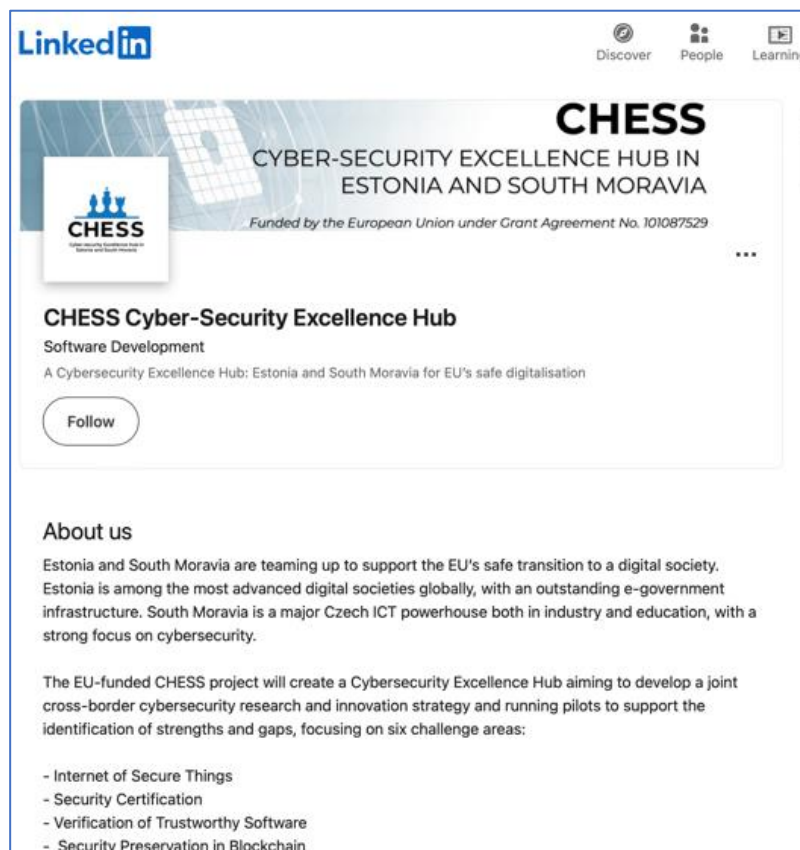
Linked in

Discover People Learning

CHESS
CYBER-SECURITY EXCELLENCE HUB IN ESTONIA AND SOUTH MORAVIA
Funded by the European Union under Grant Agreement No. 101087529

CHESS
Cyber-security Excellence Hub in Estonia and South Moravia

...

CHESS Cyber-Security Excellence Hub
Software Development
A Cybersecurity Excellence Hub: Estonia and South Moravia for EU's safe digitalisation

Follow

About us
Estonia and South Moravia are teaming up to support the EU's safe transition to a digital society. Estonia is among the most advanced digital societies globally, with an outstanding e-government infrastructure. South Moravia is a major Czech ICT powerhouse both in industry and education, with a strong focus on cybersecurity.

The EU-funded CHESS project will create a Cybersecurity Excellence Hub aiming to develop a joint cross-border cybersecurity research and innovation strategy and running pilots to support the identification of strengths and gaps, focusing on six challenge areas:

- Internet of Secure Things
- Security Certification
- Verification of Trustworthy Software
- Security Preservation in Blockchain